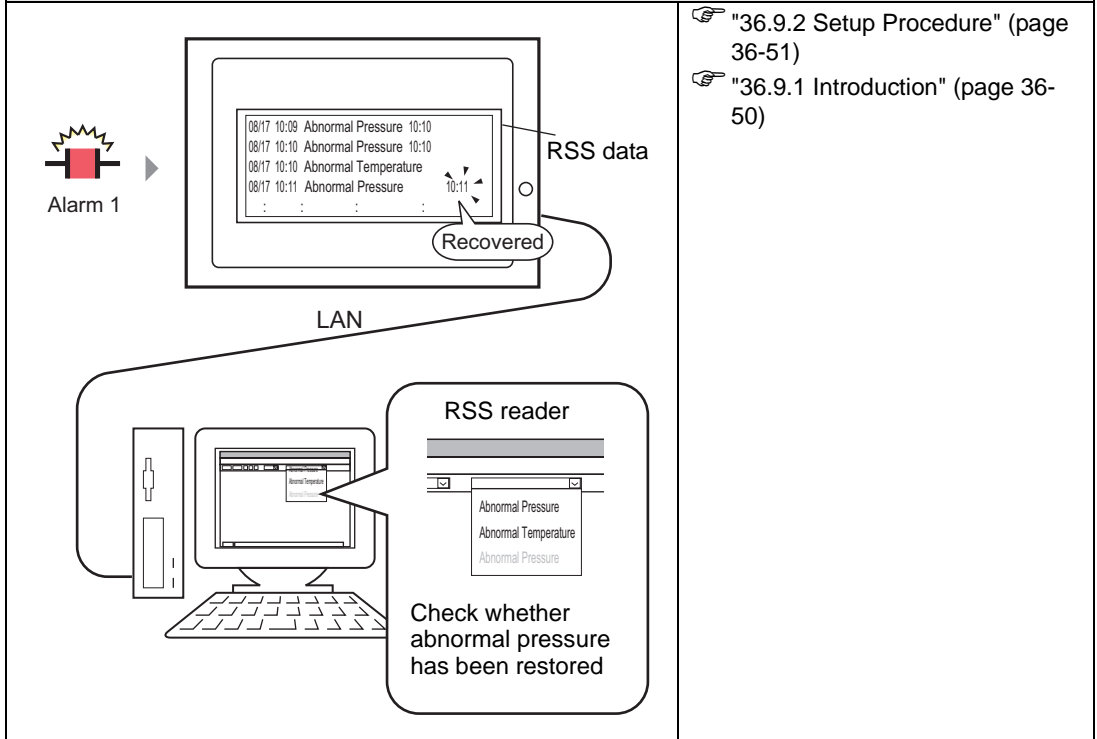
Alarm 1

08/17 10:09 Abnormal Pressure 10:10
08/17 10:10 Abnormal Pressure 10:10
08/17 10:10 Abnormal Temperature
08/17 10:11 Abnormal Pressure 10:11

RSS data

Recovered

LAN

RSS reader

Abnormal Pressure
Abnormal Temperature
Abnormal Pressure

Check whether abnormal pressure has been restored

"36.9.2 Setup Procedure" (page 36-51)
"36.9.1 Introduction" (page 36-50)